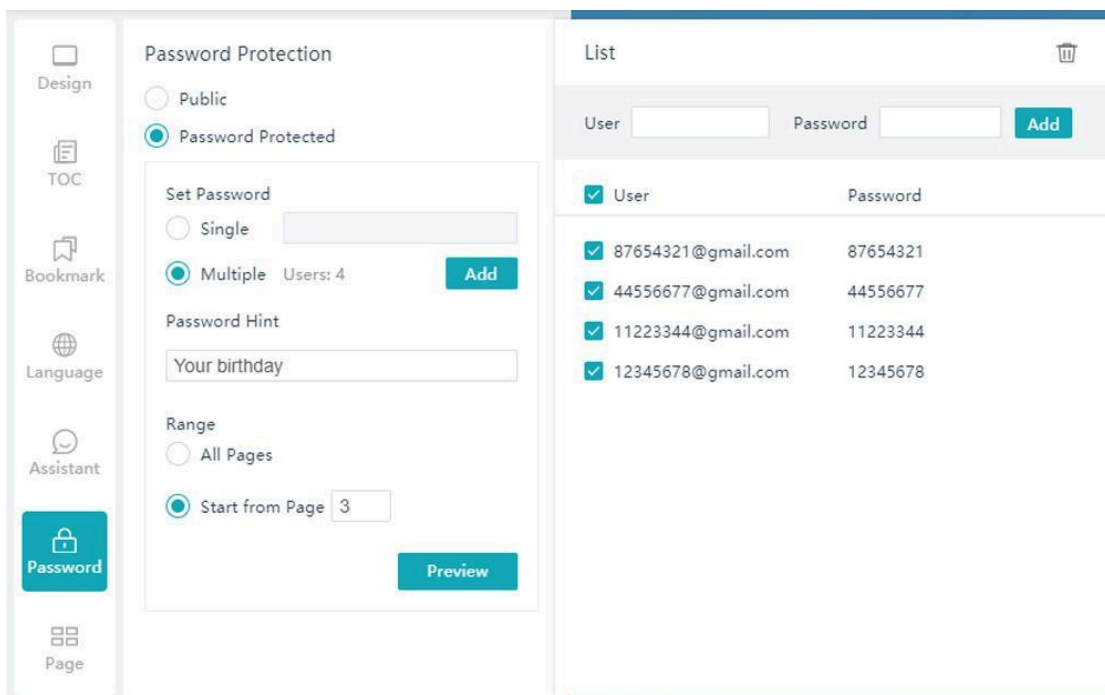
Design

TOC

Bookmark

Language

Assistant

Password

Page

Password Protection

Public

Password Protected

Set Password

Single

Multiple Users: 4

Add

Password Hint

Your birthday

Range

All Pages

Start from Page 3

Preview

List

User Password Add

| User | Password |
|---|---|
| 87654321@gmail.com | 87654321 |
| 44556677@gmail.com | 44556677 |
| 11223344@gmail.com | 11223344 |
| 12345678@gmail.com | 12345678 |